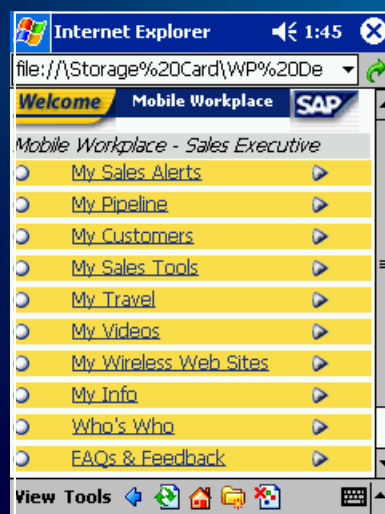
Internet Explorer 1:45

file://\Storage%20Card\WP%20De

Welcome Mobile Workplace SAP

Mobile Workplace - Sales Executive

My Sales Alerts

My Pipeline

My Customers

My Sales Tools

My Travel

My Videos

My Wireless Web Sites

My Info

Who's Who

FAQs & Feedback

View Tools